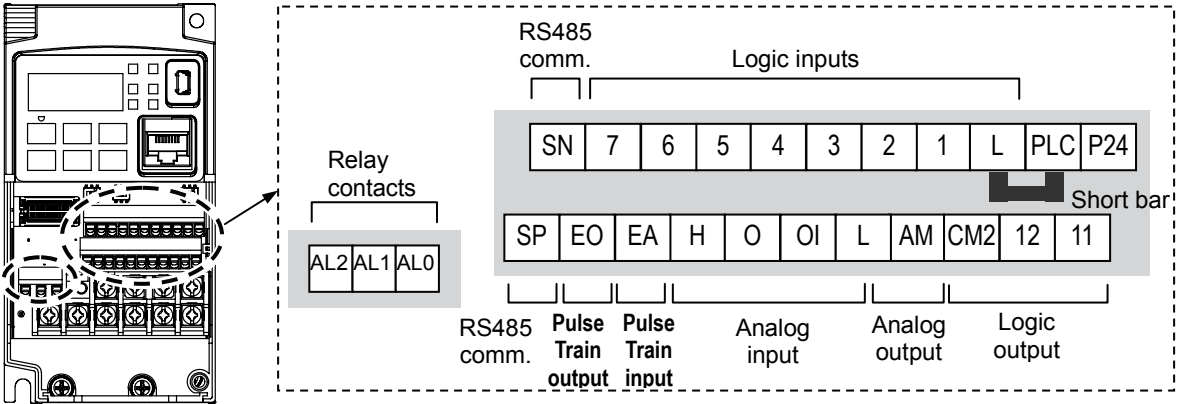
RS485 comm.

Logic inputs

| SN | 7 | 6 | 5 | 4 | 3 | 2 | 1 | L | PLC | P24 |
|---|---|---|---|---|---|---|---|---|---|---|

Short bar

Relay contacts

| AL2 | AL1 | AL0 |
|---|---|---|

| SP | EO | EA | H | O | OI | L | AM | CM2 | 12 | 11 |
|---|---|---|---|---|---|---|---|---|---|---|

RS485 comm.

Pulse Train output

Pulse Train input

Analog input

Analog output

Logic output